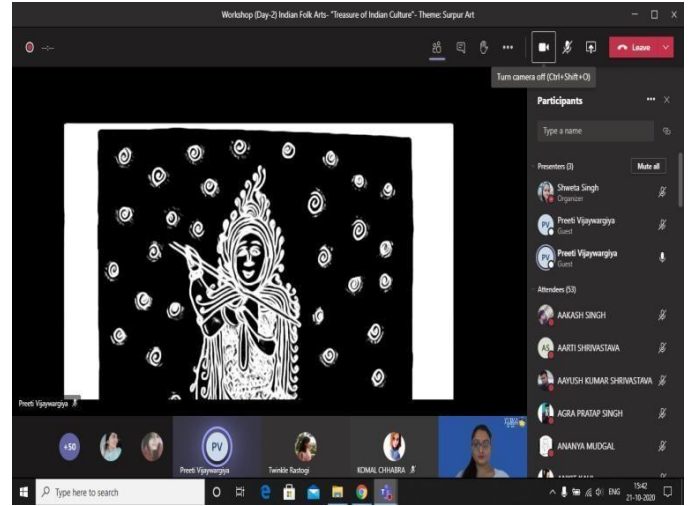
Workshop (Day-2) Indian Folk Arts- "Treasure of Indian Culture"- Theme: Surpur Art

-:--

Leave

Turn camera off (Ctrl+Shift+O)

Participants

Type a name

Presenters (3)

Mute all

Shweta Singh
Organizer

PV Preeti Vijaywargiya
Guest

PV Preeti Vijaywargiya
Guest

Attendees (53)

AAKASH SINGH

AS AARTI SHRIVASTAVA

AAYUSH KUMAR SHRIVASTAVA

AGRA PRATAP SINGH

ANANYA MUDGAL

Preeti Vijaywargiya

+50

PV

Preeti Vijaywargiya

Twinkle Rastogi

KOMAL CHHABRA

Type here to search

ENG

15:42
21-10-2020